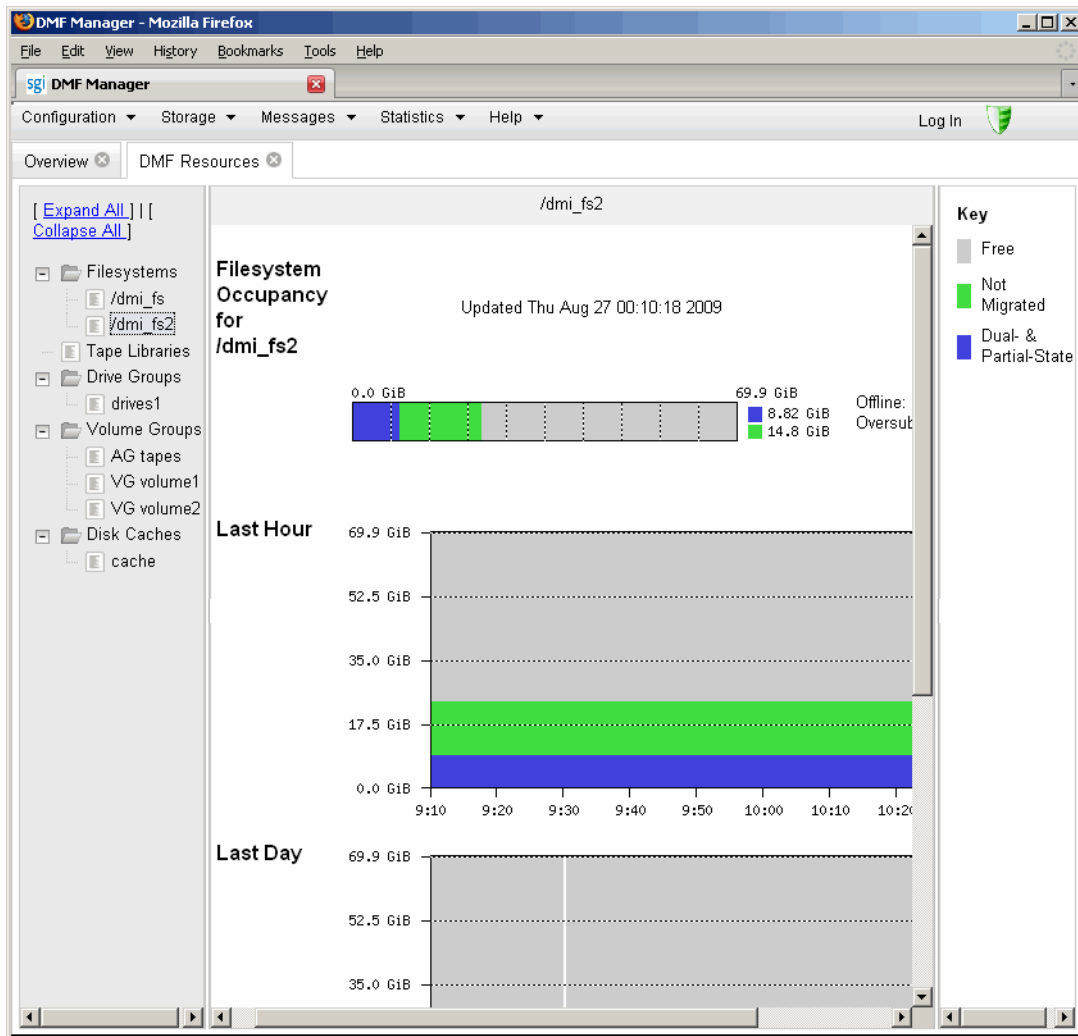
DMF Manager - Mozilla Firefox

File Edit View History Bookmarks Tools Help

sgi DMF Manager

Configuration ▾ Storage ▾ Messages ▾ Statistics ▾ Help ▾ Log In

Overview DMF Resources

[ Expand All ] | [ Collapse All ]

Filesystems
/dmi_fs
/dmi_fs2
Tape Libraries
Drive Groups
drives1
Volume Groups
AG tapes
VG volume1
VG volume2
Disk Caches
cache

/dmi_fs2

Filesystem Occupancy for /dmi_fs2

Updated Thu Aug 27 00:10:18 2009

0.0 GiB
69.9 GiB
8.82 GiB
14.8 GiB
Offline:
Oversub

Last Hour

69.9 GiB
52.5 GiB
35.0 GiB
17.5 GiB
0.0 GiB
9:10 9:20 9:30 9:40 9:50 10:00 10:10 10:2

Last Day

69.9 GiB
52.5 GiB
35.0 GiB

Key
Free
Not Migrated
Dual- & Partial-State